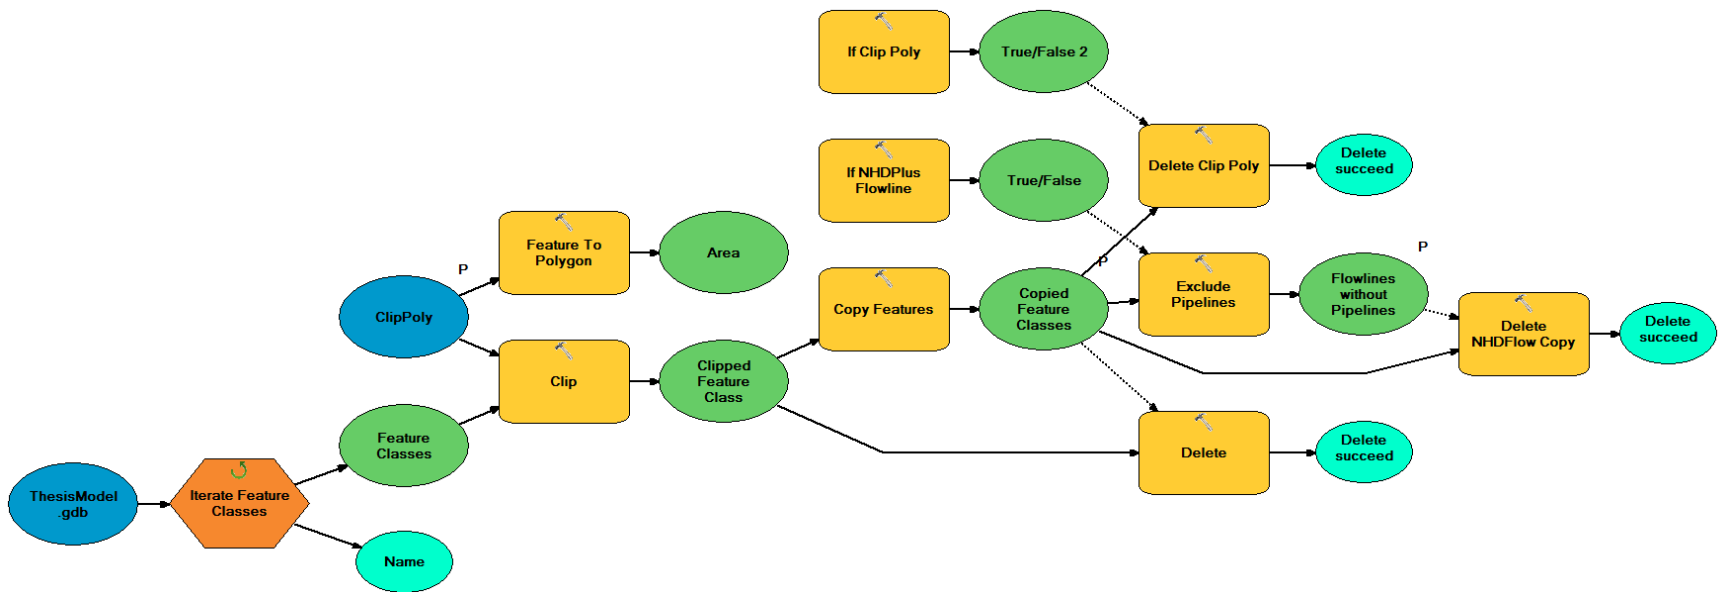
If Clip Poly

True/False 2

If NHDPlus Flowline

True/False

Delete Clip Poly

Delete succeed

Feature To Polygon

Area

P

ClipPoly

Copy Features

P

Copied Feature Classes

Exclude Pipelines

Flowlines without Pipelines

P

Delete NHDFlow Copy

Delete succeed

Clip

Clipped Feature Class

Feature Classes

Delete

Delete succeed

ThesisModel .gdb

Iterate Feature Classes

Name